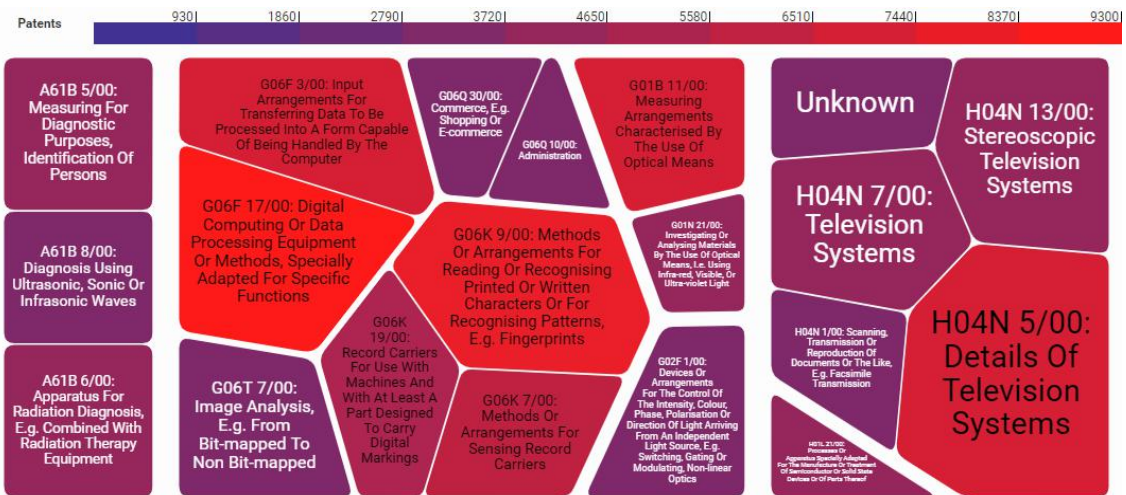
Patents

930| 1860| 2790| 3720| 4650| 5580| 6510| 7440| 8370| 9300|

A61B 5/00: Measuring For Diagnostic Purposes, Identification Of Persons

A61B 8/00: Diagnosis Using Ultrasonic, Sonic Or Infrasonic Waves

A61B 6/00: Apparatus For Radiation Diagnosis, E.g. Combined With Radiation Therapy Equipment

G06F 3/00: Input Arrangements For Transferring Data To Be Processed Into A Form Capable Of Being Handled By The Computer

G06Q 30/00: Commerce, E.g. Shopping Or E-commerce

G06Q 10/00: Administration

G01B 11/00: Measuring Arrangements Characterised By The Use Of Optical Means

G06F 17/00: Digital Computing Or Data Processing Equipment Or Methods, Specially Adapted For Specific Functions

G06K 9/00: Methods Or Arrangements For Reading Or Recognising Printed Or Written Characters Or For Recognising Patterns, E.g. Fingerprints

G01N 21/00: Investigating Or Analysing Materials By The Use Of Optical Means, I.e. Using Infra-red, Visible, Or Ultra-violet Light

G06K 19/00: Record Carriers For Use With Machines And With At Least A Part Designed To Carry Digital Markings

G06T 7/00: Image Analysis, E.g. From Bit-mapped To Non Bit-mapped

G06K 7/00: Methods Or Arrangements For Sensing Record Carriers

G02F 1/00: Devices Or Arrangements For The Control Of The Intensity, Colour, Phase, Polarisation Or Direction Of Light Arriving From An Independent Light Source, E.g. Switching, Gating Or Modulating, Non-linear Optics

Unknown

H04N 13/00: Stereoscopic Television Systems

H04N 7/00: Television Systems

H04N 1/00: Scanning, Transmission Or Reproduction Of Documents Or The Like, E.g. Facsimile Transmission

H04N 5/00: Details Of Television Systems

H01L 21/00: Processes Or Apparatus Specially Adapted For The Manufacture Or Treatment Of Semiconductor Or Solid State Devices Or Of Parts Thereof